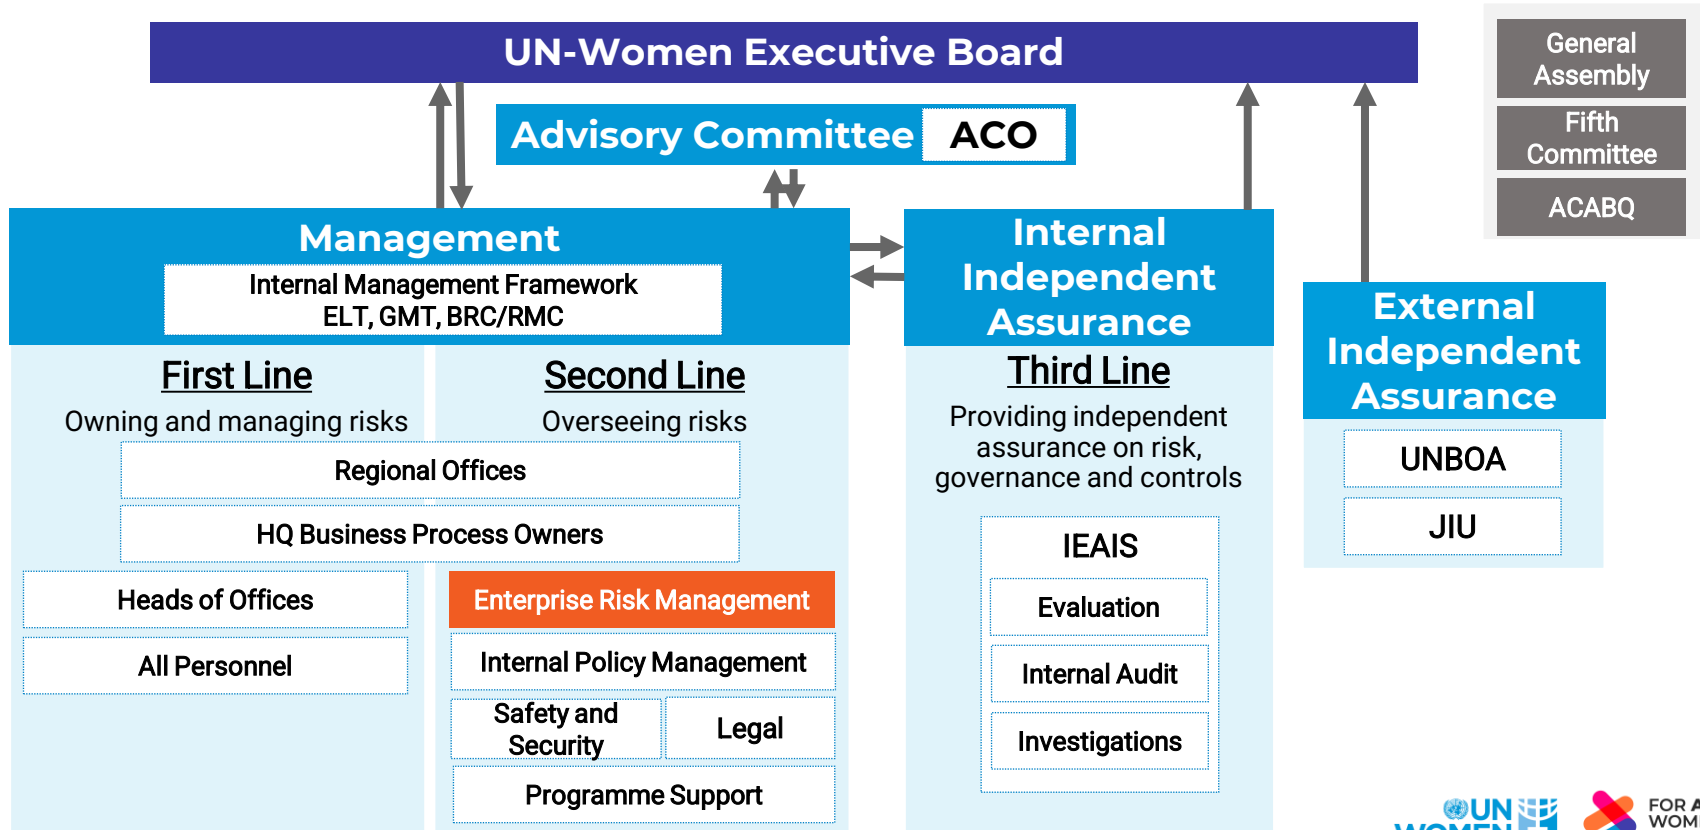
UN-Women Executive Board

General Assembly

Fifth Committee

ACABQ

Advisory Committee ACO

Management

Internal Management Framework
ELT, GMT, BRC/RMC

First Line
Owning and managing risks

Second Line
Overseeing risks

Regional Offices

HQ Business Process Owners

Heads of Offices

All Personnel

Enterprise Risk Management

Internal Policy Management

Safety and Security

Legal

Programme Support

Internal Independent Assurance

Third Line
Providing independent assurance on risk, governance and controls

IEAIS

Evaluation

Internal Audit

Investigations

External Independent Assurance

UNBOA

JIU

UN WOMEN

FOR A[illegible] WOM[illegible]